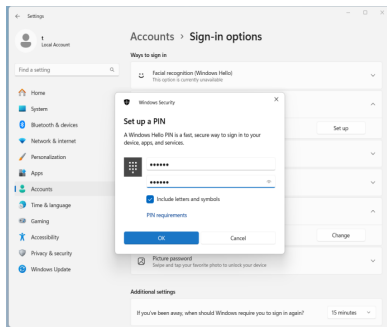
Settings

t
Local Account

Find a setting

Home
System
Bluetooth & devices
Network & internet
Personalization
Apps
Accounts
Time & language
Gaming
Accessibility
Privacy & security
Windows Update

Accounts › Sign-in options

Ways to sign in

Facial recognition (Windows Hello)
This option is currently unavailable

Set up

Change

Picture password
Swipe and tap your favorite photo to unlock your device

Additional settings

If you've been away, when should Windows require you to sign in again?

15 minutes

Windows Security

Set up a PIN

A Windows Hello PIN is a fast, secure way to sign in to your device, apps, and services.

••••••
••••••

Include letters and symbols

PIN requirements

OK

Cancel